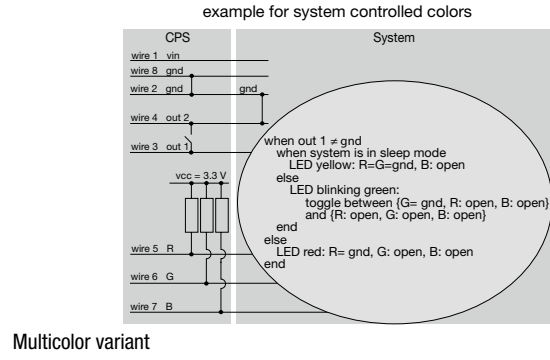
example for system controlled colors

CPS

System

wire 1 vin

wire 8 gnd

wire 2 gnd

gnd

wire 4 out 2

wire 3 out 1

vcc = 3.3 V

wire 5 R

wire 6 G

wire 7 B

when out 1 $\neq$ gnd
when system is in sleep mode
LED yellow: R=G=gnd, B: open
else
LED blinking green:
toggle between {G= gnd, R: open, B: open}
and {R: open, G: open, B: open}
end
else
LED red: R= gnd, G: open, B: open
end

Multicolor variant